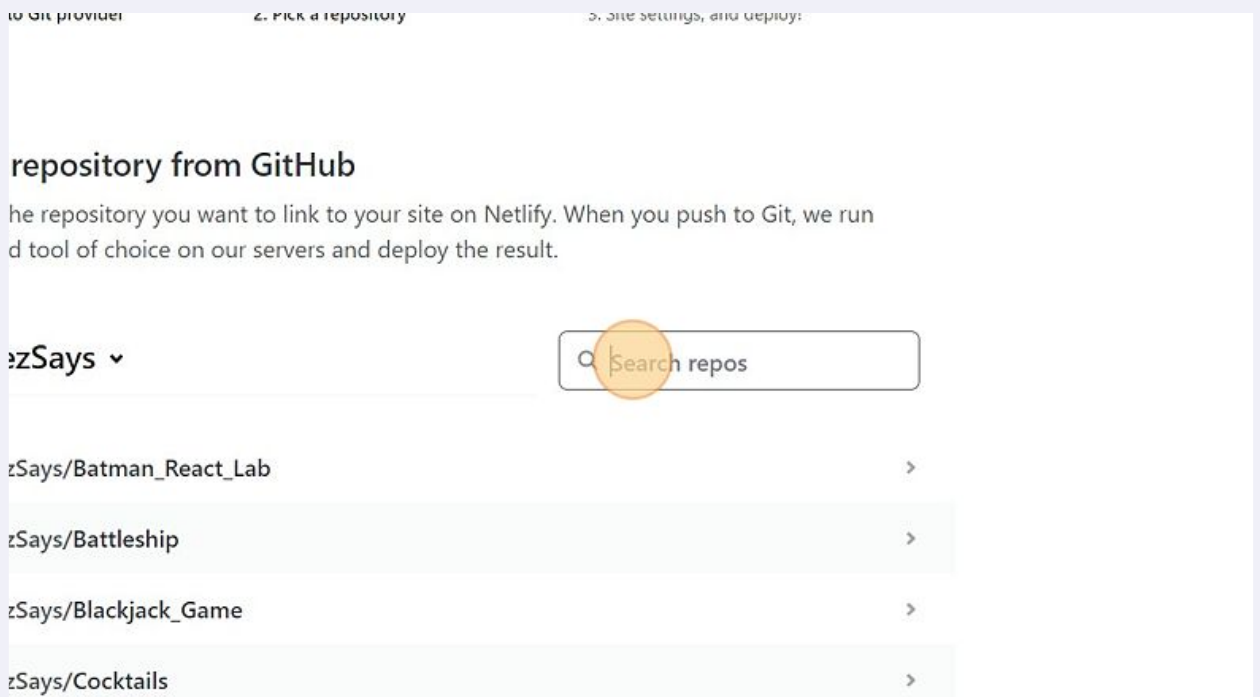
to Git provider 2. Pick a repository 3. Site settings, and deploy!

repository from GitHub

he repository you want to link to your site on Netlify. When you push to Git, we run d tool of choice on our servers and deploy the result.

ezSays

Search repos

zSays/Batman_React_Lab

zSays/Battleship

zSays/Blackjack_Game

zSays/Cocktails